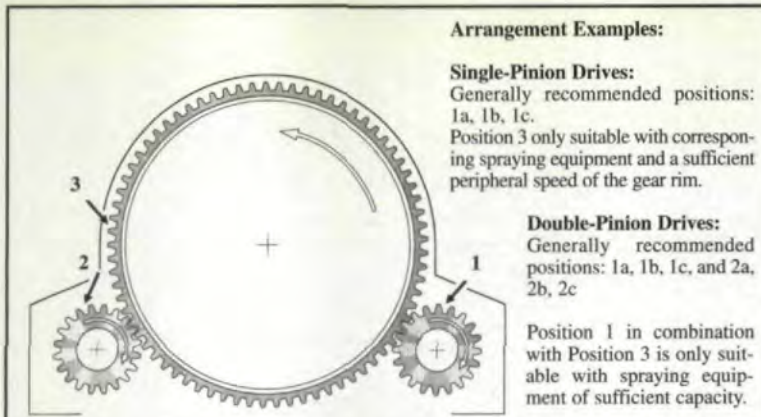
3

2

1

Arrangement Examples:

Single-Pinion Drives:
Generally recommended positions: 1a, 1b, 1c.
Position 3 only suitable with corresponding spraying equipment and a sufficient peripheral speed of the gear rim.

Double-Pinion Drives:
Generally recommended positions: 1a, 1b, 1c, and 2a, 2b, 2c

Position 1 in combination with Position 3 is only suitable with spraying equipment of sufficient capacity.